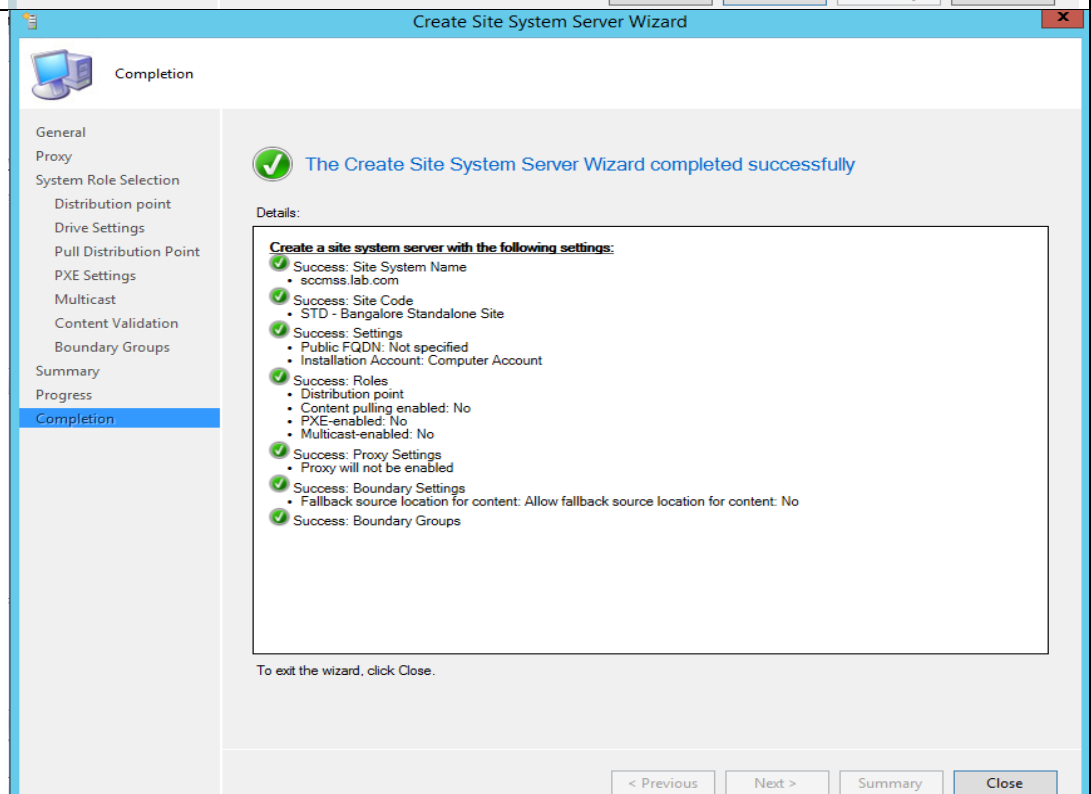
Create Site System Server Wizard

Completion

General
Proxy
System Role Selection
Distribution point
Drive Settings
Pull Distribution Point
PXE Settings
Multicast
Content Validation
Boundary Groups
Summary
Progress
Completion

The Create Site System Server Wizard completed successfully

Details:

Create a site system server with the following settings:
Success: Site System Name
• sccmss.lab.com
Success: Site Code
• STD - Bangalore Standalone Site
Success: Settings
• Public FQDN: Not specified
• Installation Account: Computer Account
Success: Roles
• Distribution point
• Content pulling enabled: No
• PXE-enabled: No
• Multicast-enabled: No
Success: Proxy Settings
• Proxy will not be enabled
Success: Boundary Settings
• Fallback source location for content: Allow fallback source location for content: No
Success: Boundary Groups

To exit the wizard, click Close.

< Previous
Next >
Summary
Close